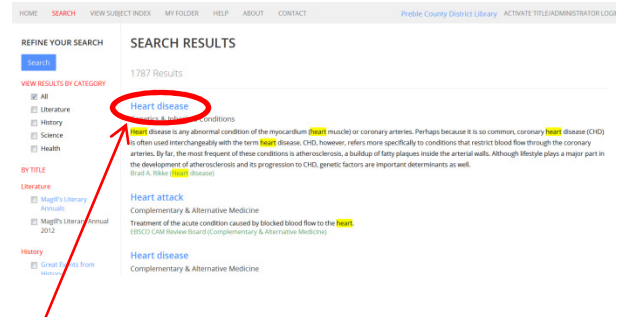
HOME SEARCH VIEW SUBJECT INDEX MY FOLDER HELP ABOUT CONTACT

Preble County District Library ACTIVATE TITLE/ADMINISTRATOR LOGI

REFINE YOUR SEARCH

Search

VIEW RESULTS BY CATEGORY

All

Literature

History

Science

Health

BY TITLE

Literature

Magill's Literary Annuals

Magill's Literary Annual 2012

History

Great Events from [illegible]

SEARCH RESULTS

1787 Results

Heart disease

Genetics & Inherited Conditions

Heart disease is any abnormal condition of the myocardium (heart muscle) or coronary arteries. Perhaps because it is so common, coronary heart disease (CHD) is often used interchangeably with the term heart disease. CHD, however, refers more specifically to conditions that restrict blood flow through the coronary arteries. By far, the most frequent of these conditions is atherosclerosis, a buildup of fatty plaques inside the arterial walls. Although lifestyle plays a major part in the development of atherosclerosis and its progression to CHD, genetic factors are important determinants as well.

Brad A. Rikke (Heart disease)

Heart attack

Complementary & Alternative Medicine

Treatment of the acute condition caused by blocked blood flow to the heart.

EBSCO CAM Review Board (Complementary & Alternative Medicine)

Heart disease

Complementary & Alternative Medicine